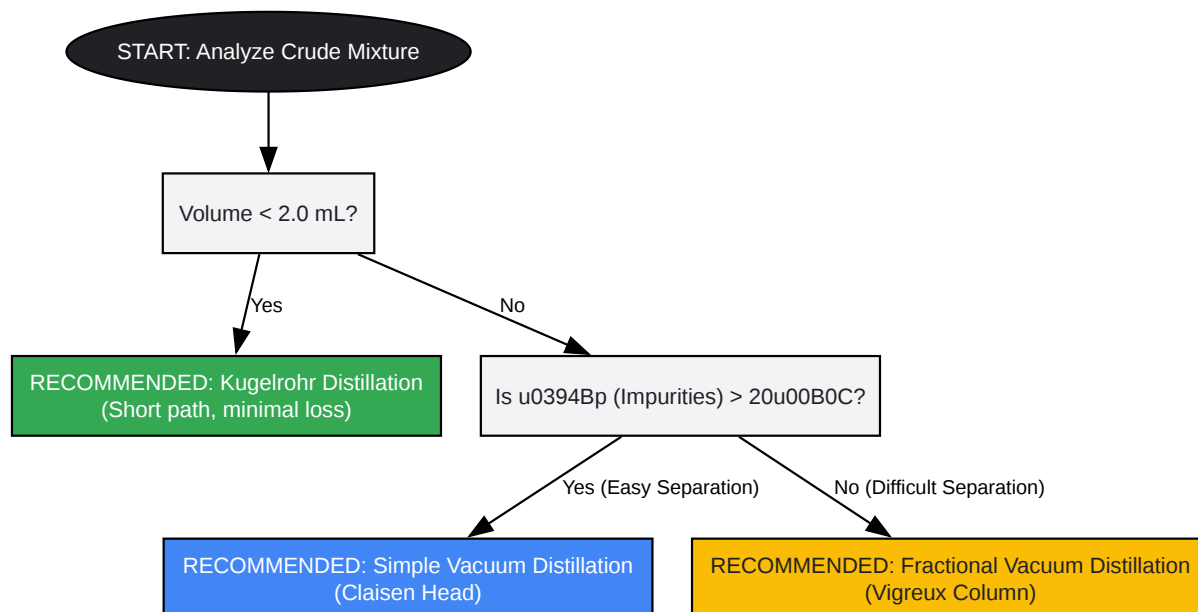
START: Analyze Crude Mixture

Volume < 2.0 mL?

Yes

No

RECOMMENDED: Kugelrohr Distillation (Short path, minimal loss)

Is u0394Bp (Impurities) > 20u00B0C?

Yes (Easy Separation)

No (Difficult Separation)

RECOMMENDED: Simple Vacuum Distillation (Claisen Head)

RECOMMENDED: Fractional Vacuum Distillation (Vigreux Column)